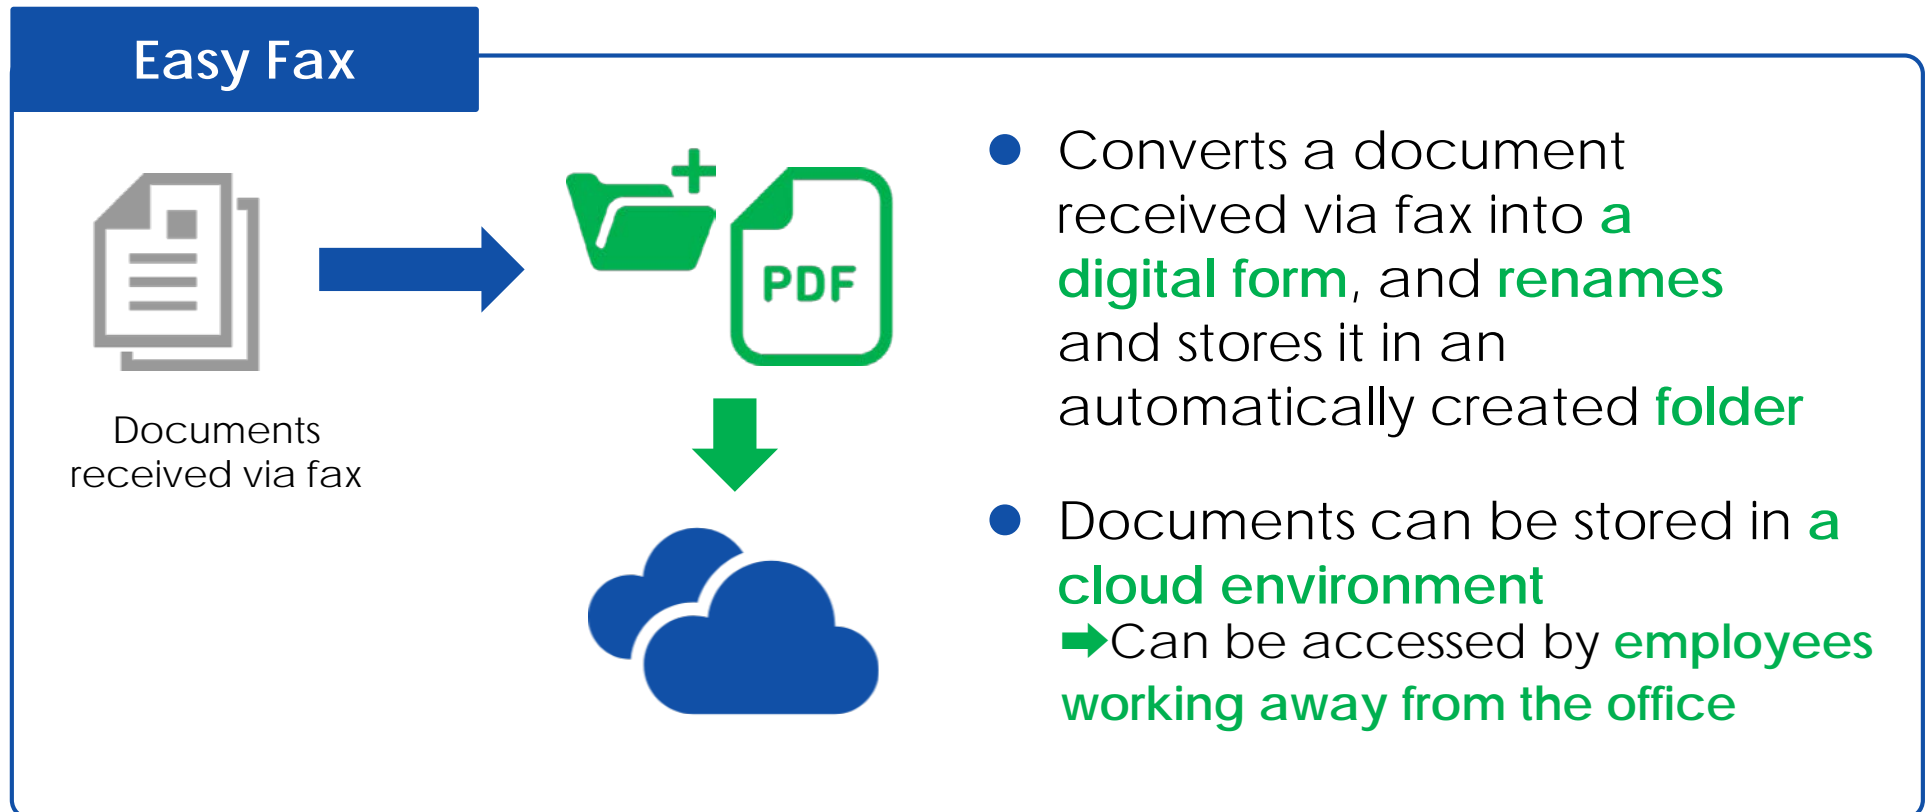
Easy Fax

Documents received via fax

PDF

● Converts a document received via fax into a digital form, and renames and stores it in an automatically created folder

● Documents can be stored in a cloud environment
➡Can be accessed by employees working away from the office